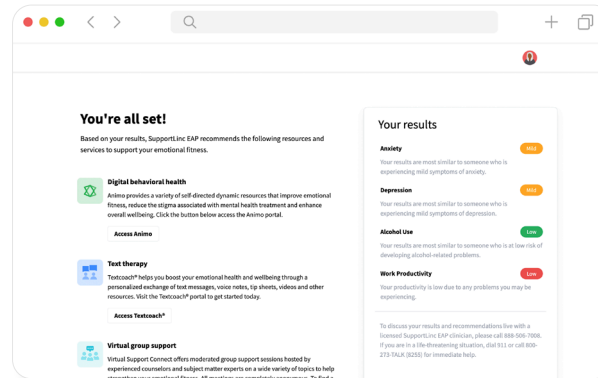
You're all set!

Based on your results, SupportLinc EAP recommends the following resources and services to support your emotional fitness.

Digital behavioral health

Animo provides a variety of self-directed dynamic resources that improve emotional fitness, reduce the stigma associated with mental health treatment and enhance overall wellbeing. Click the button below access the Animo portal.

Access Animo

Text therapy

Textcoach® helps you boost your emotional health and wellbeing through a personalized exchange of text messages, voice notes, tip sheets, videos and other resources. Visit the Textcoach® portal to get started today.

Access Textcoach®

Virtual group support

Virtual Support Connect offers moderated group support sessions hosted by experienced counselors and subject matter experts on a wide variety of topics to help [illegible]

Your results

Anxiety
Mild
Your results are most similar to someone who is experiencing mild symptoms of anxiety.

Depression
Mild
Your results are most similar to someone who is experiencing mild symptoms of depression.

Alcohol Use
Low
Your results are most similar to someone who is at low risk of developing alcohol-related problems.

Work Productivity
Low
Your productivity is low due to any problems you may be experiencing.

To discuss your results and recommendations live with a licensed SupportLinc EAP clinician, please call 888-506-7008. If you are in a life-threatening situation, dial 911 or call 800-273-TALK (8255) for immediate help.